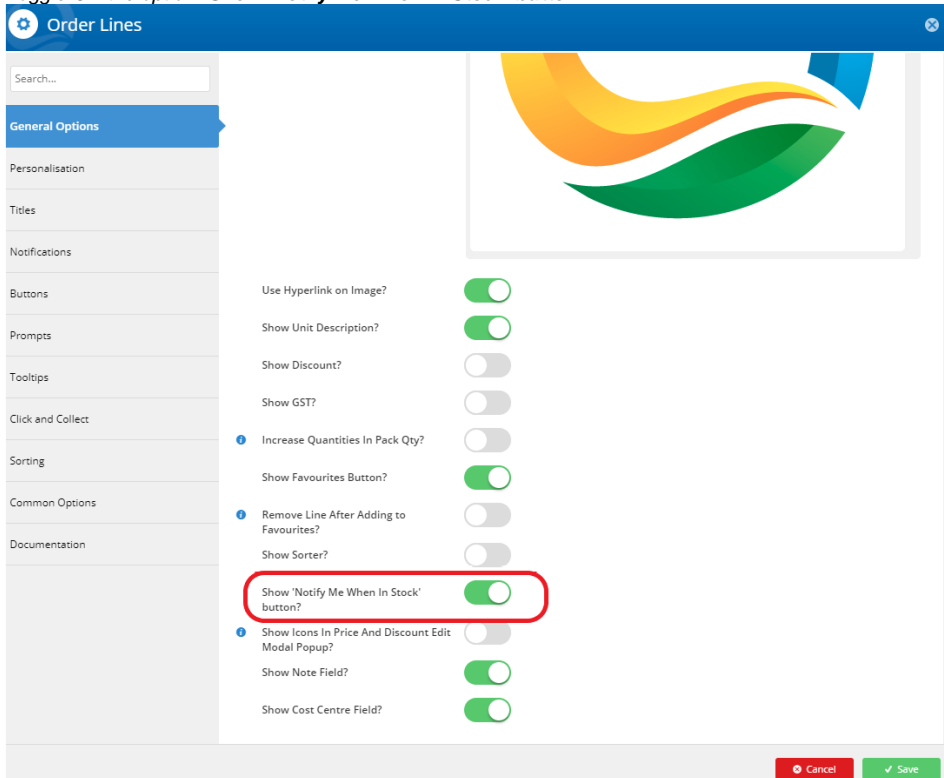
Order Lines

Search...

General Options
Personalisation
Titles
Notifications
Buttons
Prompts
Tooltips
Click and Collect
Sorting
Common Options
Documentation

Use Hyperlink on Image?
Show Unit Description?
Show Discount?
Show GST?
Increase Quantities In Pack Qty?
Show Favourites Button?
Remove Line After Adding to Favourites?
Show Sorter?
Show 'Notify Me When In Stock' button?
Show Icons In Price And Discount Edit Modal Popup?
Show Note Field?
Show Cost Centre Field?

Cancel
Save